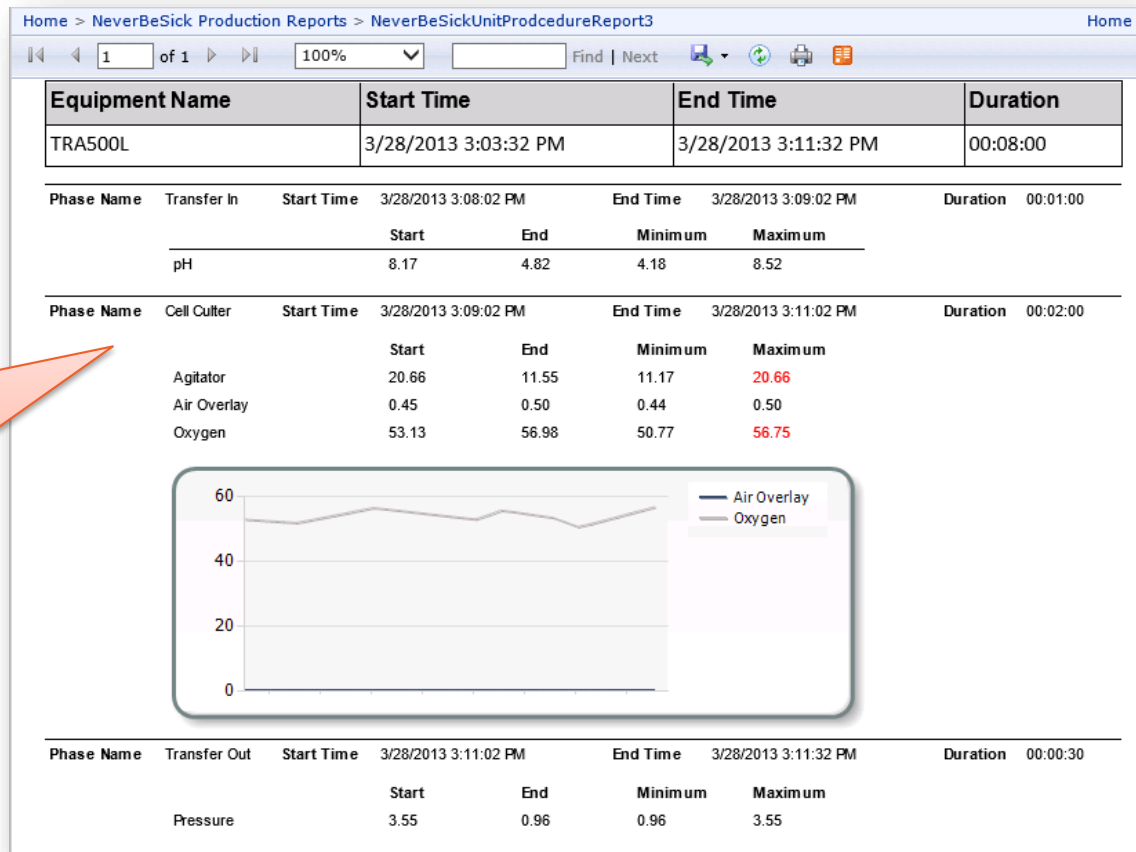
Home > NeverBeSick Production Reports > NeverBeSickUnitProdcedureReport3 Home

1 of 1 100% Find | Next

| Equipment Name | Start Time | End Time | Duration |
|---|---|---|---|
| TRA500L | 3/28/2013 3:03:32 PM | 3/28/2013 3:11:32 PM | 00:08:00 |

Phase Name Transfer In Start Time 3/28/2013 3:08:02 PM End Time 3/28/2013 3:09:02 PM Duration 00:01:00

| | Start | End | Minimum | Maximum |
|---|---|---|---|---|
| pH | 8.17 | 4.82 | 4.18 | 8.52 |

Phase Name Cell Culter Start Time 3/28/2013 3:09:02 PM End Time 3/28/2013 3:11:02 PM Duration 00:02:00

| | Start | End | Minimum | Maximum |
|---|---|---|---|---|
| Agitator | 20.66 | 11.55 | 11.17 | 20.66 |
| Air Overlay | 0.45 | 0.50 | 0.44 | 0.50 |
| Oxygen | 53.13 | 56.98 | 50.77 | 56.75 |

60
40
20
0
Air Overlay
Oxygen

Phase Name Transfer Out Start Time 3/28/2013 3:11:02 PM End Time 3/28/2013 3:11:32 PM Duration 00:00:30

| | Start | End | Minimum | Maximum |
|---|---|---|---|---|
| Pressure | 3.55 | 0.96 | 0.96 | 3.55 |